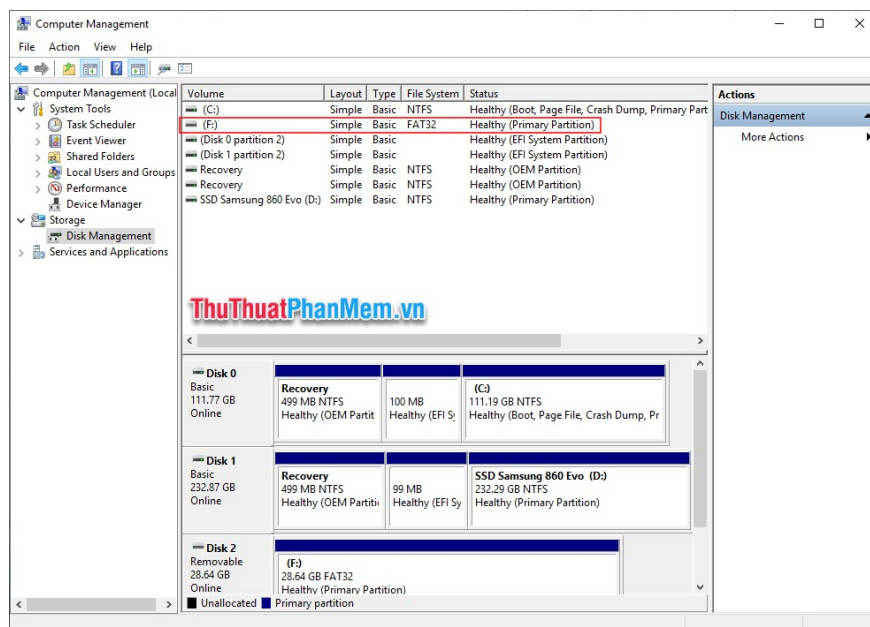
Computer Management

File Action View Help

Computer Management (Local
System Tools
Task Scheduler
Event Viewer
Shared Folders
Local Users and Groups
Performance
Device Manager
Storage
Disk Management
Services and Applications

| Volume | Layout | Type | File System | Status |
|---|---|---|---|---|
| (C:) | Simple | Basic | NTFS | Healthy (Boot, Page File, Crash Dump, Primary Part |
| (F:) | Simple | Basic | FAT32 | Healthy (Primary Partition) |
| (Disk 0 partition 2) | Simple | Basic | | Healthy (EFI System Partition) |
| (Disk 1 partition 2) | Simple | Basic | | Healthy (EFI System Partition) |
| Recovery | Simple | Basic | NTFS | Healthy (OEM Partition) |
| Recovery | Simple | Basic | NTFS | Healthy (OEM Partition) |
| SSD Samsung 860 Evo (D:) | Simple | Basic | NTFS | Healthy (Primary Partition) |

ThuThuatPhanMem.vn

Disk 0
Basic
111.77 GB
Online

Recovery
499 MB NTFS
Healthy (OEM Partit

100 MB
Healthy (EFI Sy

(C:)
111.19 GB NTFS
Healthy (Boot, Page File, Crash Dump, Pr

Disk 1
Basic
232.87 GB
Online

Recovery
499 MB NTFS
Healthy (OEM Partiti

99 MB
Healthy (EFI Sy

SSD Samsung 860 Evo (D:)
232.29 GB NTFS
Healthy (Primary Partition)

Disk 2
Removable
28.64 GB
Online

(F:)
28.64 GB FAT32
Healthy (Primary Partition)

Unallocated Primary partition

Actions
Disk Management
More Actions